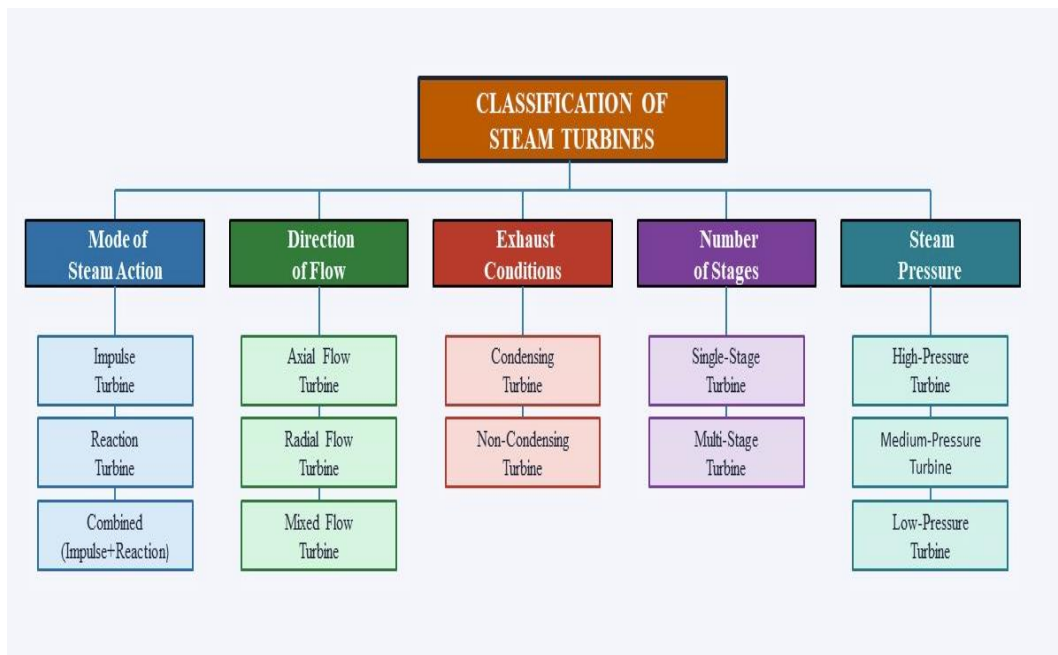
CLASSIFICATION OF STEAM TURBINES

Mode of Steam Action

Impulse Turbine

Reaction Turbine

Combined (Impulse+Reaction)

Direction of Flow

Axial Flow Turbine

Radial Flow Turbine

Mixed Flow Turbine

Exhaust Conditions

Condensing Turbine

Non-Condensing Turbine

Number of Stages

Single-Stage Turbine

Multi-Stage Turbine

Steam Pressure

High-Pressure Turbine

Medium-Pressure Turbine

Low-Pressure Turbine